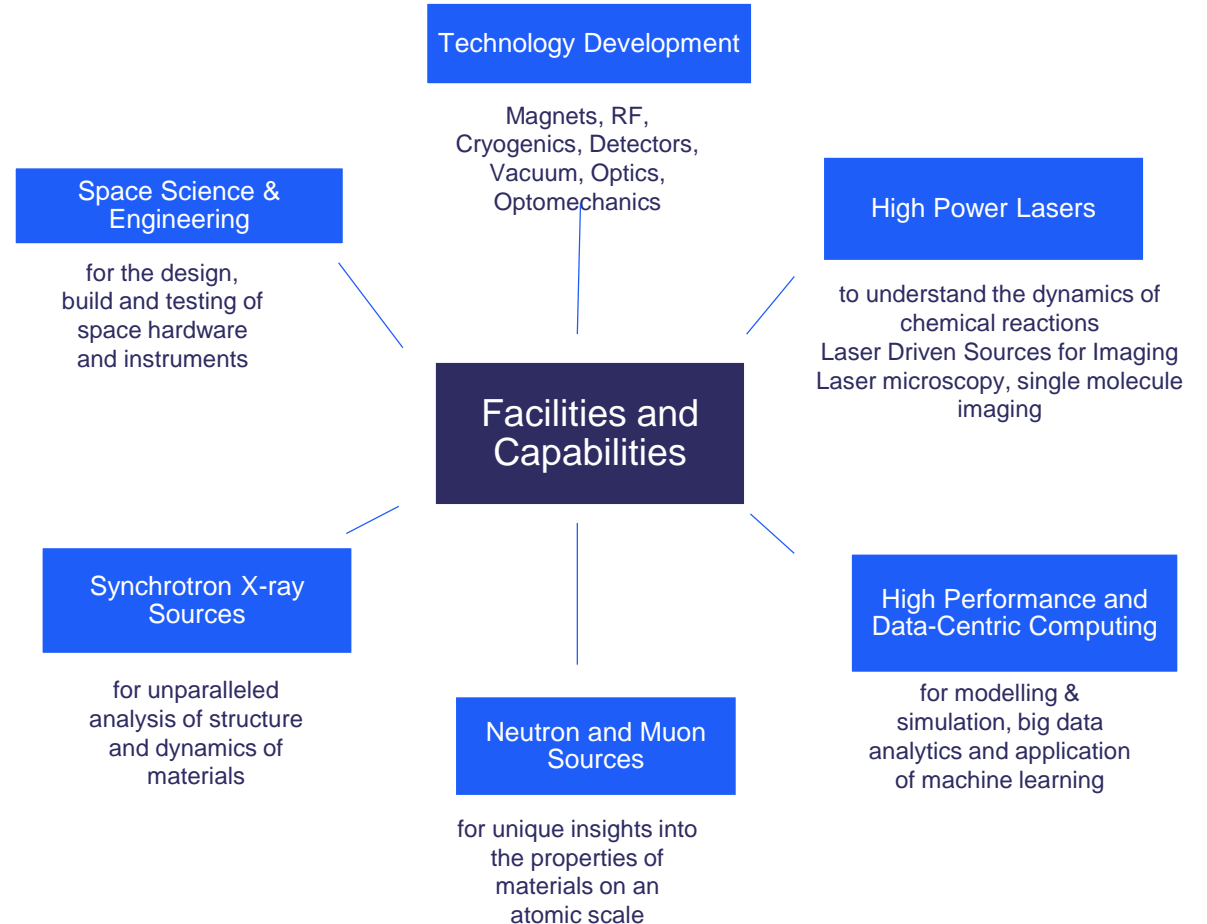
Technology Development

Magnets, RF, Cryogenics, Detectors, Vacuum, Optics, Optomechanics

Space Science & Engineering

for the design, build and testing of space hardware and instruments

High Power Lasers

to understand the dynamics of chemical reactions
Laser Driven Sources for Imaging
Laser microscopy, single molecule imaging

Facilities and Capabilities

Synchrotron X-ray Sources

for unparalleled analysis of structure and dynamics of materials

High Performance and Data-Centric Computing

for modelling & simulation, big data analytics and application of machine learning

Neutron and Muon Sources

for unique insights into the properties of materials on an atomic scale